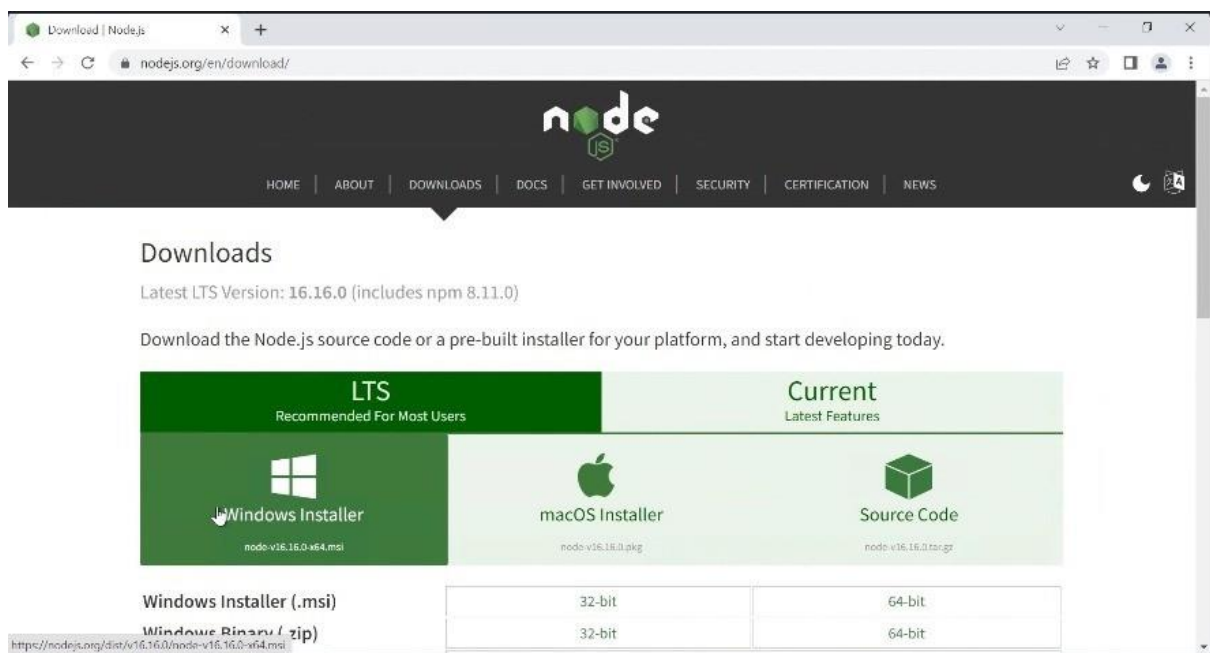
Download | Node.js

nodejs.org/en/download/

node
JS

HOME | ABOUT | DOWNLOADS | DOCS | GET INVOLVED | SECURITY | CERTIFICATION | NEWS

Downloads

Latest LTS Version: 16.16.0 (includes npm 8.11.0)

Download the Node.js source code or a pre-built installer for your platform, and start developing today.

LTS
Recommended For Most Users

Current
Latest Features

Windows Installer
node-v16.16.0-x64.msi

macOS Installer
node-v16.16.0.pkg

Source Code
node-v16.16.0.tar.gz

| Windows Installer (.msi) | 32-bit | 64-bit |
|---|---|---|
| Windows Binary (.zip) | 32-bit | 64-bit |

https://nodejs.org/dist/v16.16.0/node-v16.16.0-x64.msi